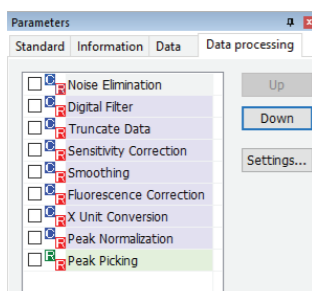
Parameters

Standard | Information | Data | Data processing

Noise Elimination
Digital Filter
Truncate Data
Sensitivity Correction
Smoothing
Fluorescence Correction
X Unit Conversion
Peak Normalization
Peak Picking

Up
Down
Settings...